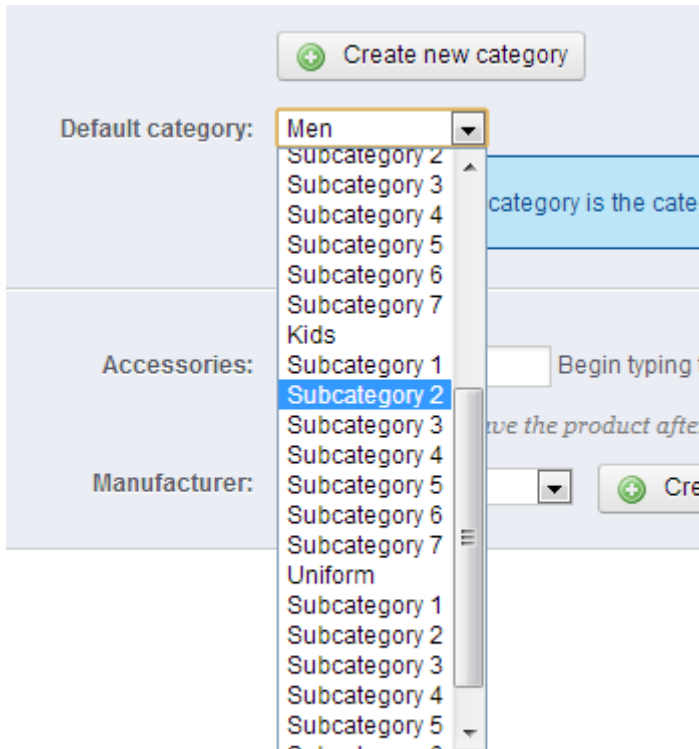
Create new category

Default category: Men

Subcategory 2
Subcategory 3
Subcategory 4
Subcategory 5
Subcategory 6
Subcategory 7
Kids
Subcategory 1
Subcategory 2
Subcategory 3
Subcategory 4
Subcategory 5
Subcategory 6
Subcategory 7
Uniform
Subcategory 1
Subcategory 2
Subcategory 3
Subcategory 4
Subcategory 5
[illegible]

category is the cate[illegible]

Accessories:

Begin typing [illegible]

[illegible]ve the product afte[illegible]

Manufacturer:

Cre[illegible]